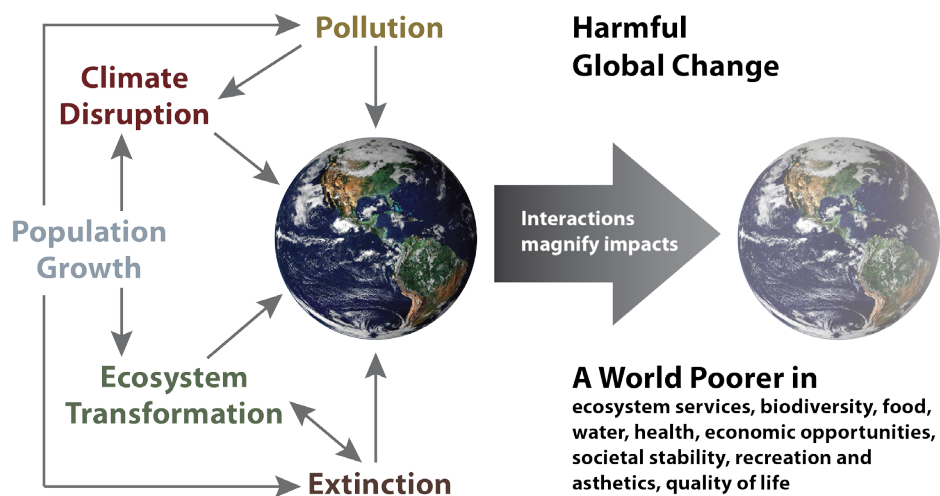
Pollution

Climate Disruption

Population Growth

Ecosystem Transformation

Extinction

Harmful Global Change

Interactions magnify impacts

A World Poorer in
ecosystem services, biodiversity, food, water, health, economic opportunities, societal stability, recreation and asthetics, quality of life